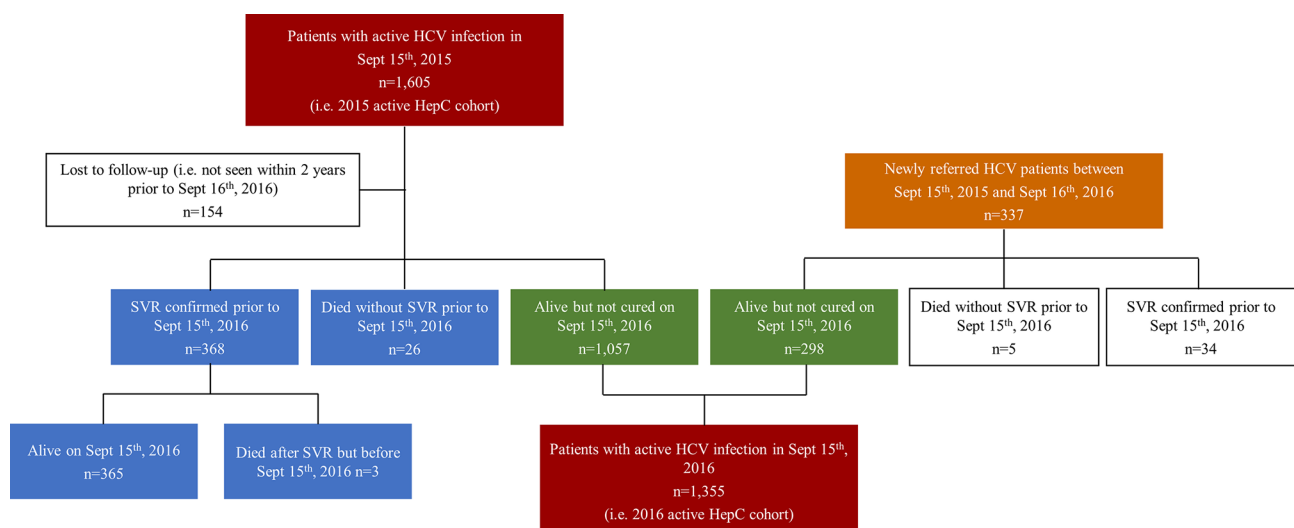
Patients with active HCV infection in Sept 15$^{th}$, 2015
n=1,605
(i.e. 2015 active HepC cohort)

Lost to follow-up (i.e. not seen within 2 years prior to Sept 16$^{th}$, 2016)
n=154

Newly referred HCV patients between Sept 15$^{th}$, 2015 and Sept 16$^{th}$, 2016
n=337

SVR confirmed prior to Sept 15$^{th}$, 2016
n=368

Died without SVR prior to Sept 15$^{th}$, 2016
n=26

Alive but not cured on Sept 15$^{th}$, 2016
n=1,057

Alive but not cured on Sept 15$^{th}$, 2016
n=298

Died without SVR prior to Sept 15$^{th}$, 2016
n=5

SVR confirmed prior to Sept 15$^{th}$, 2016
n=34

Alive on Sept 15$^{th}$, 2016
n=365

Died after SVR but before Sept 15$^{th}$, 2016 n=3

Patients with active HCV infection in Sept 15$^{th}$, 2016
n=1,355
(i.e. 2016 active HepC cohort)